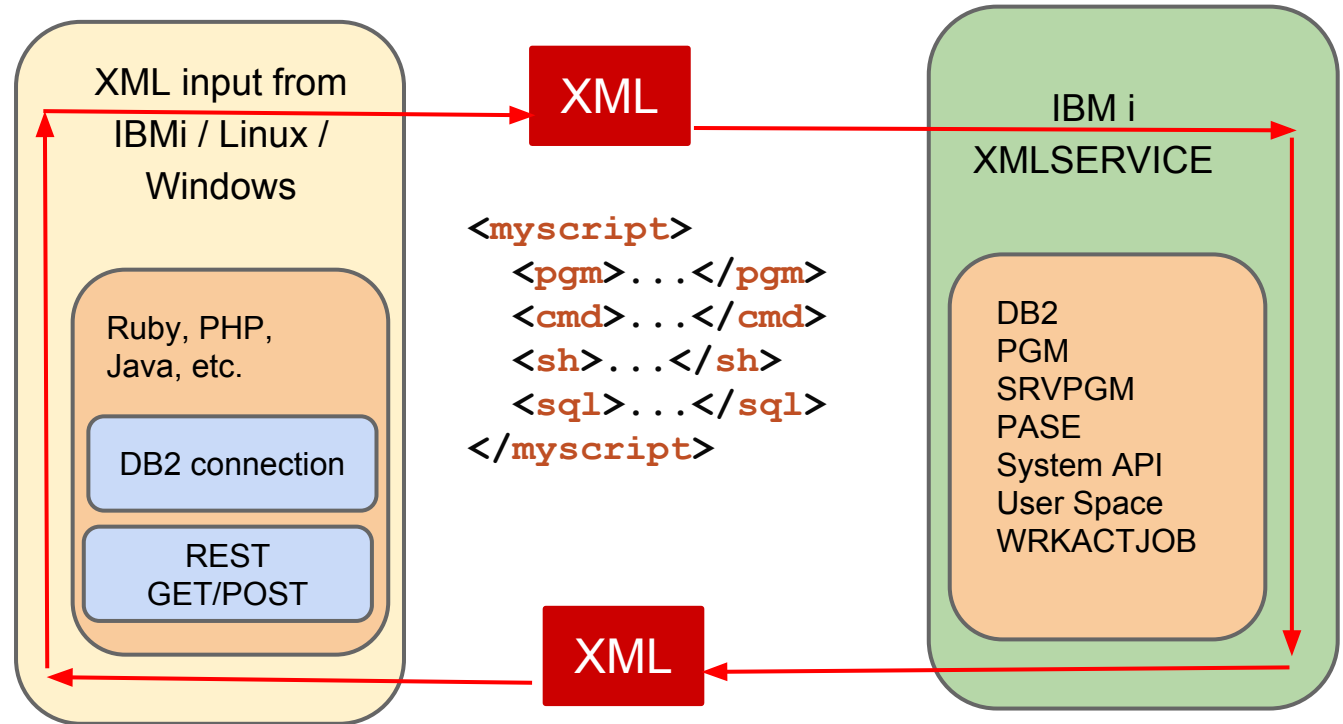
XML input from IBMi / Linux / Windows

Ruby, PHP, Java, etc.

DB2 connection

REST GET/POST

XML

<myscript>
<pgm>...</pgm>
<cmd>...</cmd>
<sh>...</sh>
<sql>...</sql>
</myscript>

XML

IBM i XMLSERVICE

DB2
PGM
SRVPGM
PASE
System API
User Space
WRKACTJOB